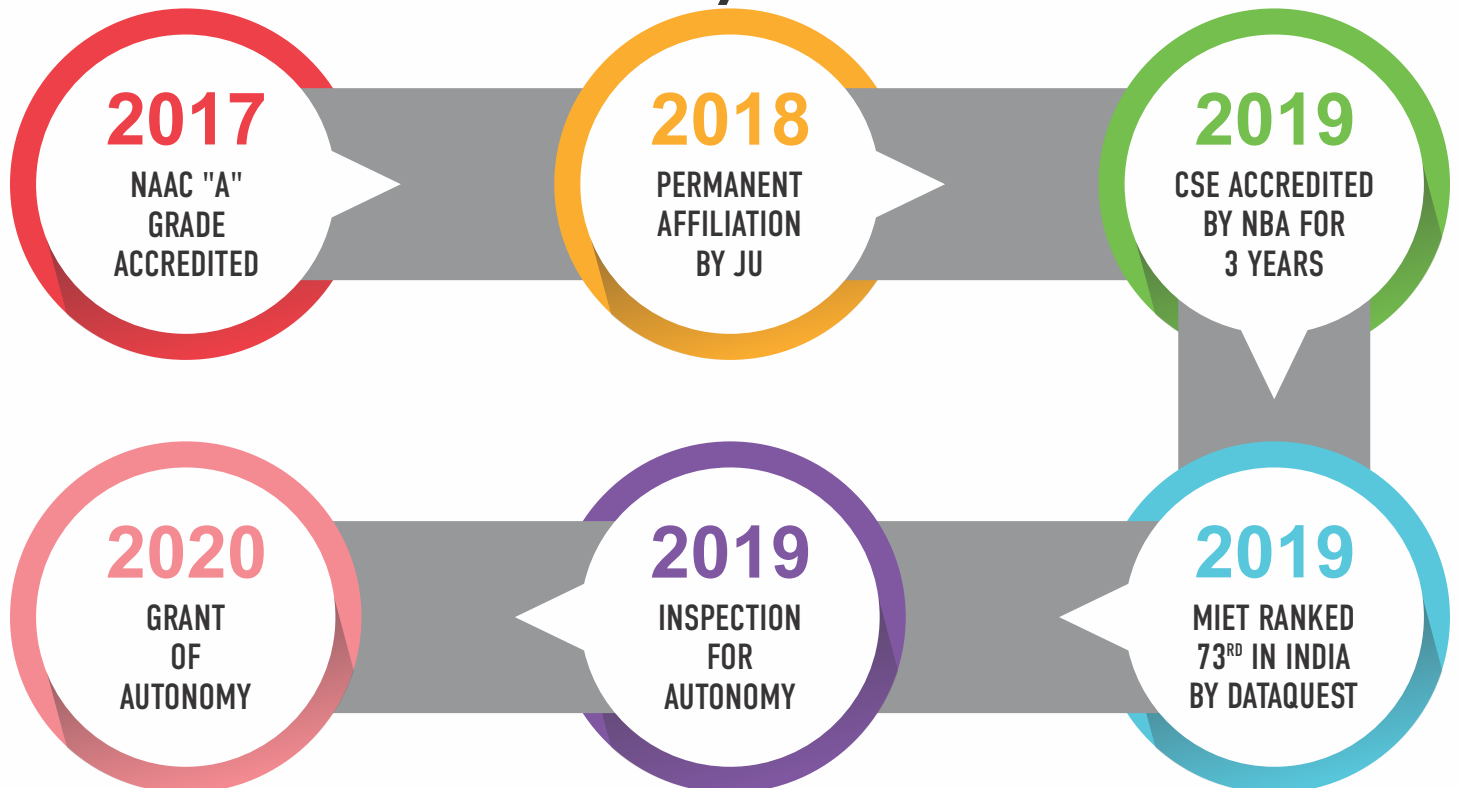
2017
NAAC "A" GRADE ACCREDITED

2018
PERMANENT AFFILIATION BY JU

2019
CSE ACCREDITED BY NBA FOR 3 YEARS

2019
MIET RANKED $73^{RD}$ IN INDIA BY DATAQUEST

2019
INSPECTION FOR AUTONOMY

2020
GRANT OF AUTONOMY